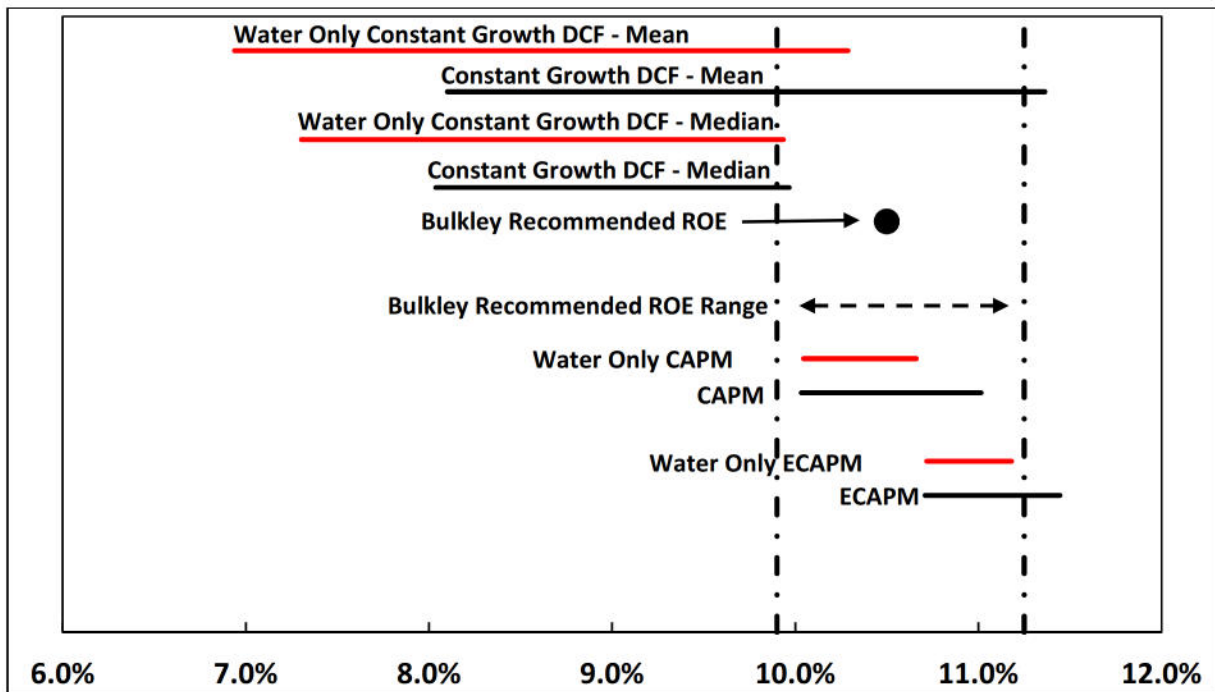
Water Only Constant Growth DCF - Mean
Constant Growth DCF - Mean
Water Only Constant Growth DCF - Median
Constant Growth DCF - Median
Bulkley Recommended ROE
Bulkley Recommended ROE Range
Water Only CAPM
CAPM
Water Only ECAPM
ECAPM

6.0% 7.0% 8.0% 9.0% 10.0% 11.0% 12.0%